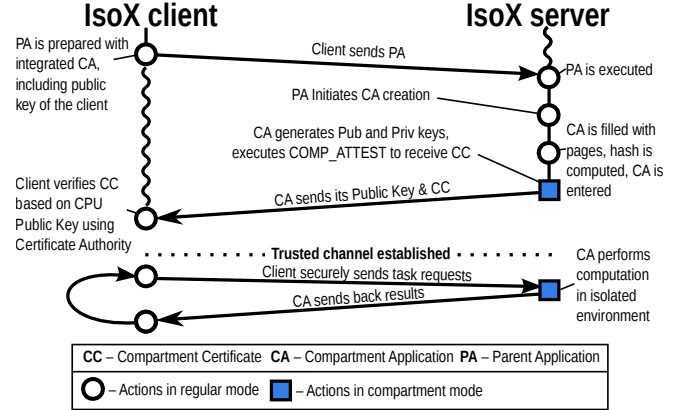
IsoX client

IsoX server

PA is prepared with integrated CA, including public key of the client

Client sends PA

PA is executed

PA Initiates CA creation

CA generates Pub and Priv keys, executes COMP_ATTEST to receive CC

CA is filled with pages, hash is computed, CA is entered

Client verifies CC based on CPU Public Key using Certificate Authority

CA sends its Public Key & CC

Trusted channel established

Client securely sends task requests

CA performs computation in isolated environment

CA sends back results

**CC** – Compartment Certificate **CA** – Compartment Application **PA** – Parent Application

– Actions in regular mode – Actions in compartment mode